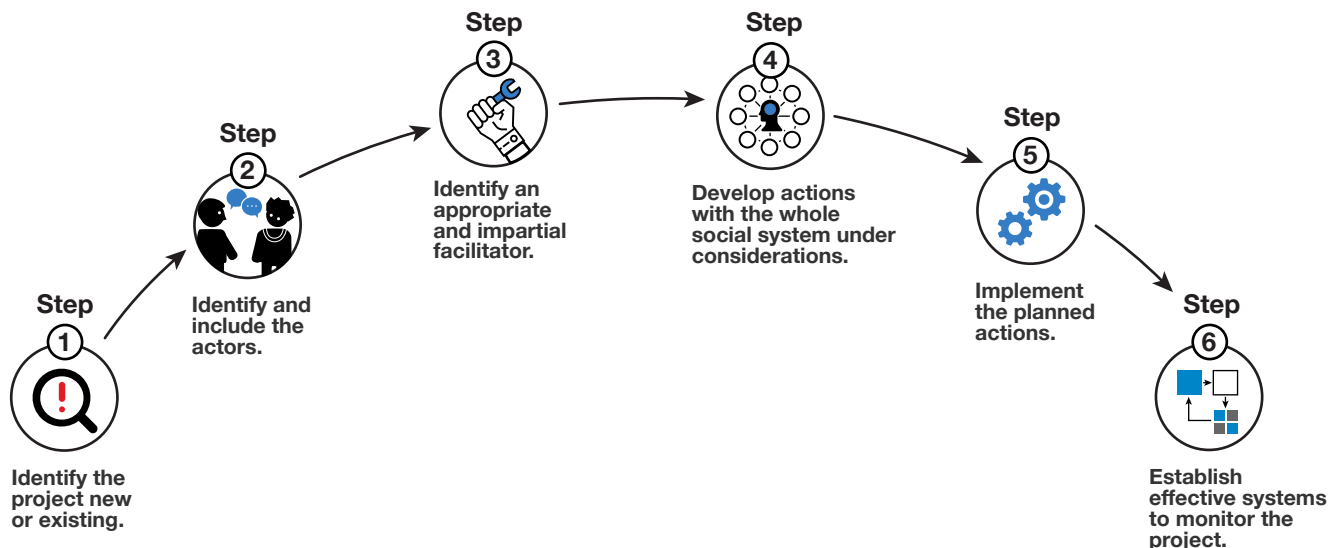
Step
1
Identify the project new or existing.

Step
2
Identify and include the actors.

Step
3
Identify an appropriate and impartial facilitator.

Step
4
Develop actions with the whole social system under considerations.

Step
5
Implement the planned actions.

Step
6
Establish effective systems to monitor the project.